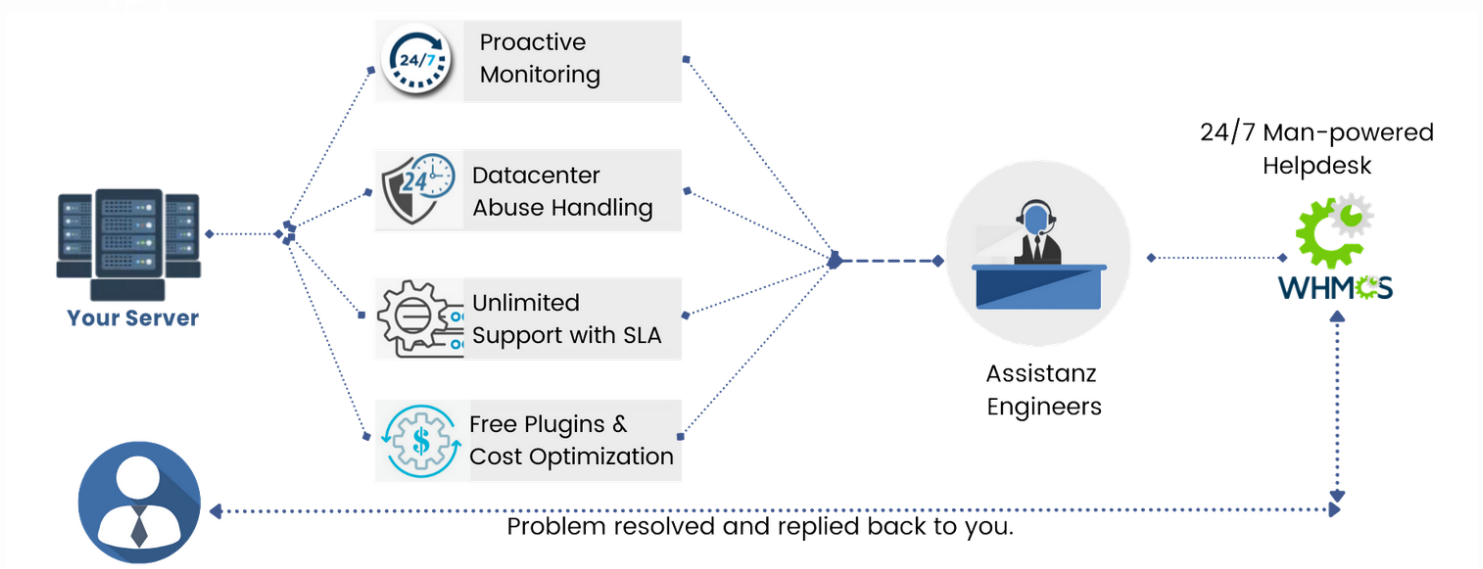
Your Server

24/7

Proactive Monitoring

24

Datacenter Abuse Handling

Unlimited Support with SLA

$

Free Plugins & Cost Optimization

Assistanz Engineers

24/7 Man-powered Helpdesk

WHMCS

Problem resolved and replied back to you.